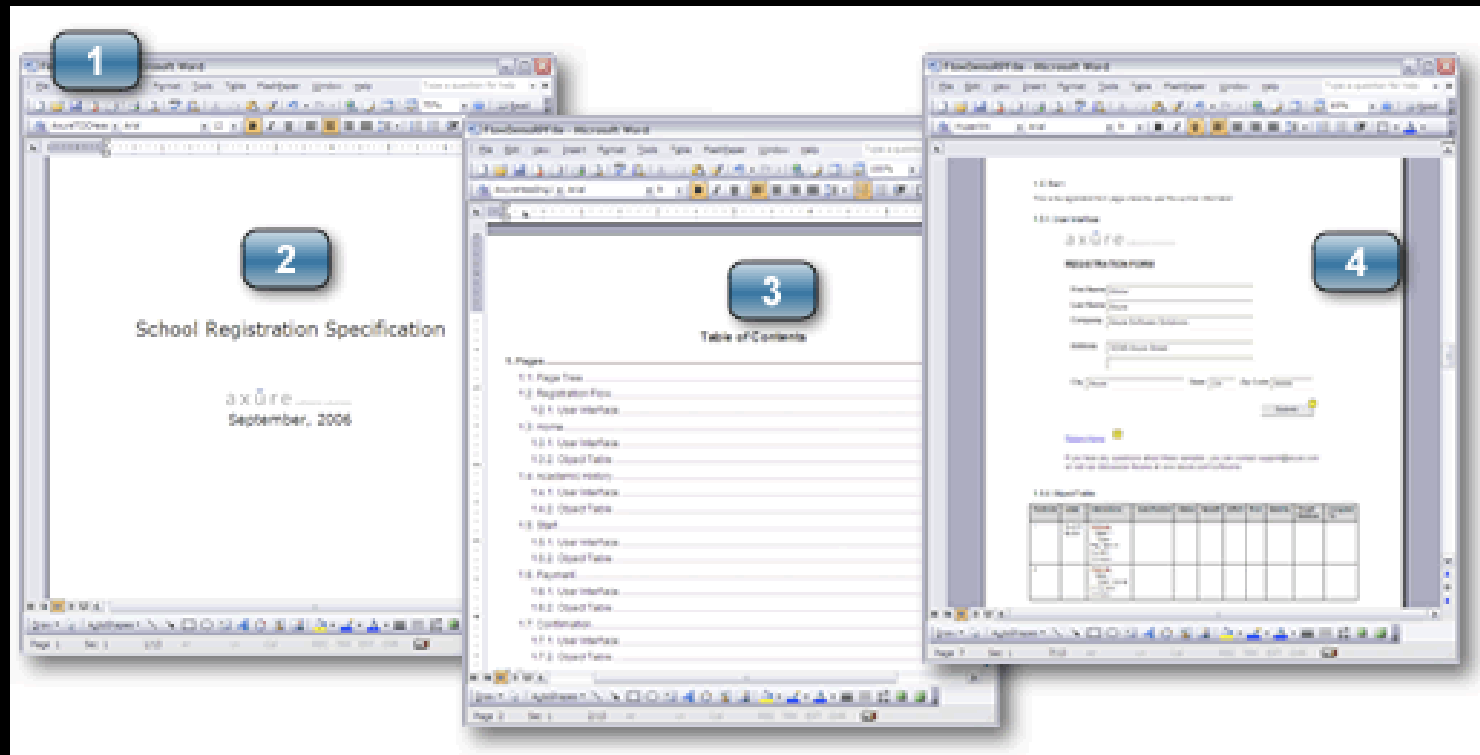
1

2

School Registration Specification

axure

September, 2006

3

Table of Contents

1. Pages

1.1. Page Tree

1.2. Registration Flow

1.2.1. User Interface

1.3. Home

1.3.1. User Interface

1.3.2. Object Table

1.4. Academic History

1.4.1. User Interface

1.4.2. Object Table

1.5. Start

1.5.1. User Interface

1.5.2. Object Table

1.6. Payment

1.6.1. User Interface

1.6.2. Object Table

1.7. Confirmation

1.7.1. User Interface

1.7.2. Object Table

4

axure

REGISTRATION FORM

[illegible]